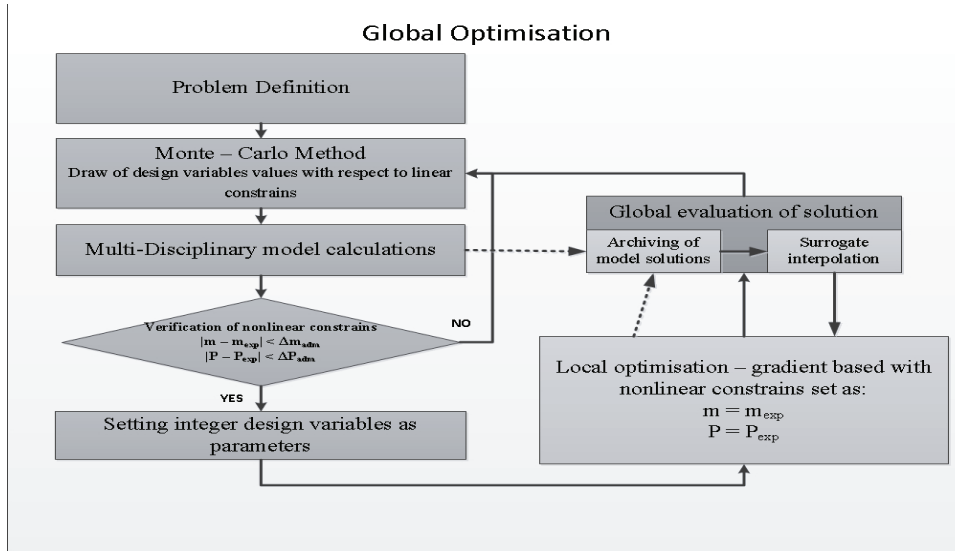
Global Optimisation

Problem Definition

Monte – Carlo Method
Draw of design variables values with respect to linear constrains

Multi-Disciplinary model calculations

Verification of nonlinear constrains
$|m - m_{exp}| < \Delta m_{adm}$
$|P - P_{exp}| < \Delta P_{adm}$

NO

YES

Setting integer design variables as parameters

Global evaluation of solution

Archiving of model solutions

Surrogate interpolation

Local optimisation – gradient based with nonlinear constrains set as:
$m = m_{exp}$
$P = P_{exp}$